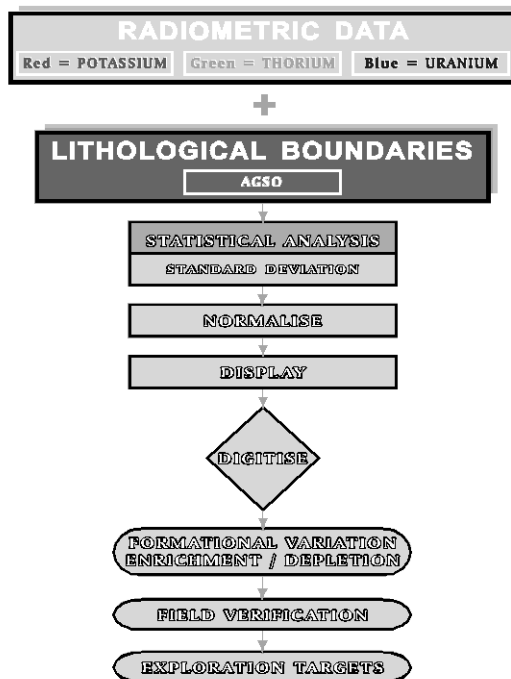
RADIOMETRIC DATA
Red = POTASSIUM
Green = THORIUM
Blue = URANIUM

+

LITHOLOGICAL BOUNDARIES
AGSO

STATISTICAL ANALYSIS
STANDARD DEVIATION

NORMALISE

DISPLAY

DIGITISE

FORMATIONAL VARIATION
ENRICHMENT / DEPLETION

FIELD VERIFICATION

EXPLORATION TARGETS